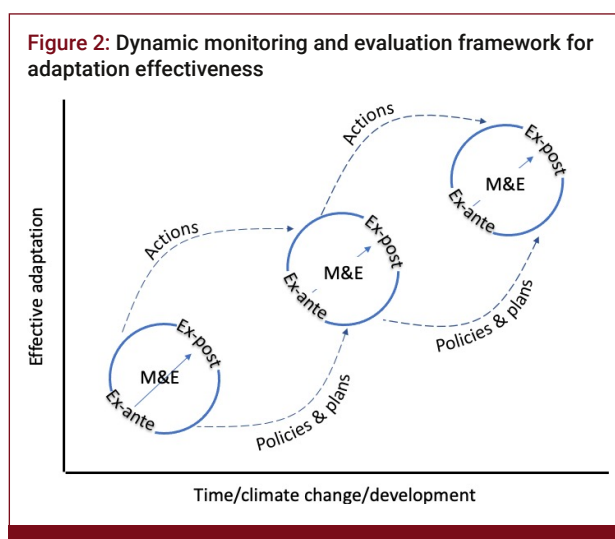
Figure 2: Dynamic monitoring and evaluation framework for adaptation effectiveness

Actions

Actions

Ex-post

M&E

Ex-ante

Ex-post

M&E

Ex-ante

Ex-post

M&E

Ex-ante

Policies & plans

Policies & plans

Effective adaptation

Time/climate change/development